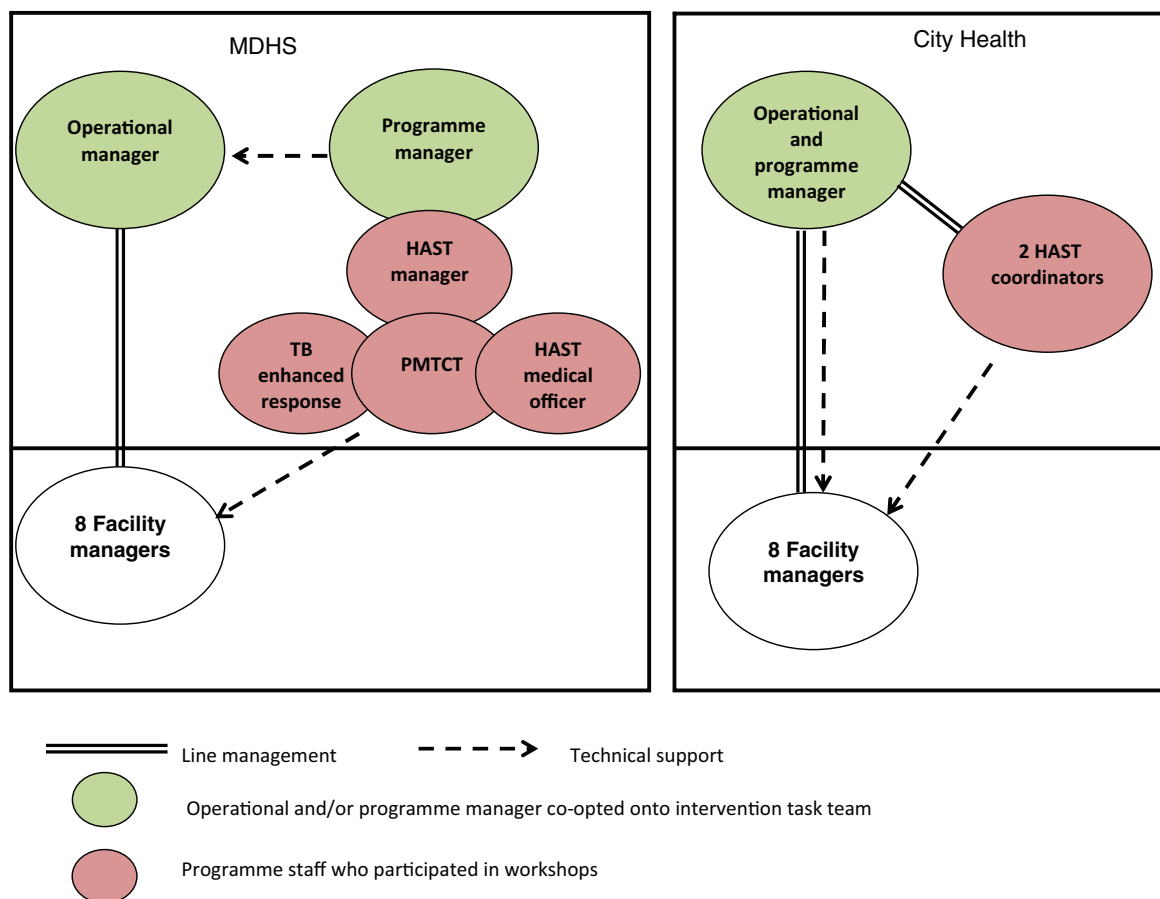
MDHS

Operational manager

Programme manager

HAST manager

TB enhanced response

PMTCT

HAST medical officer

8 Facility managers

City Health

Operational and programme manager

2 HAST coordinators

8 Facility managers

Line management

Technical support

Operational and/or programme manager co-opted onto intervention task team

Programme staff who participated in workshops